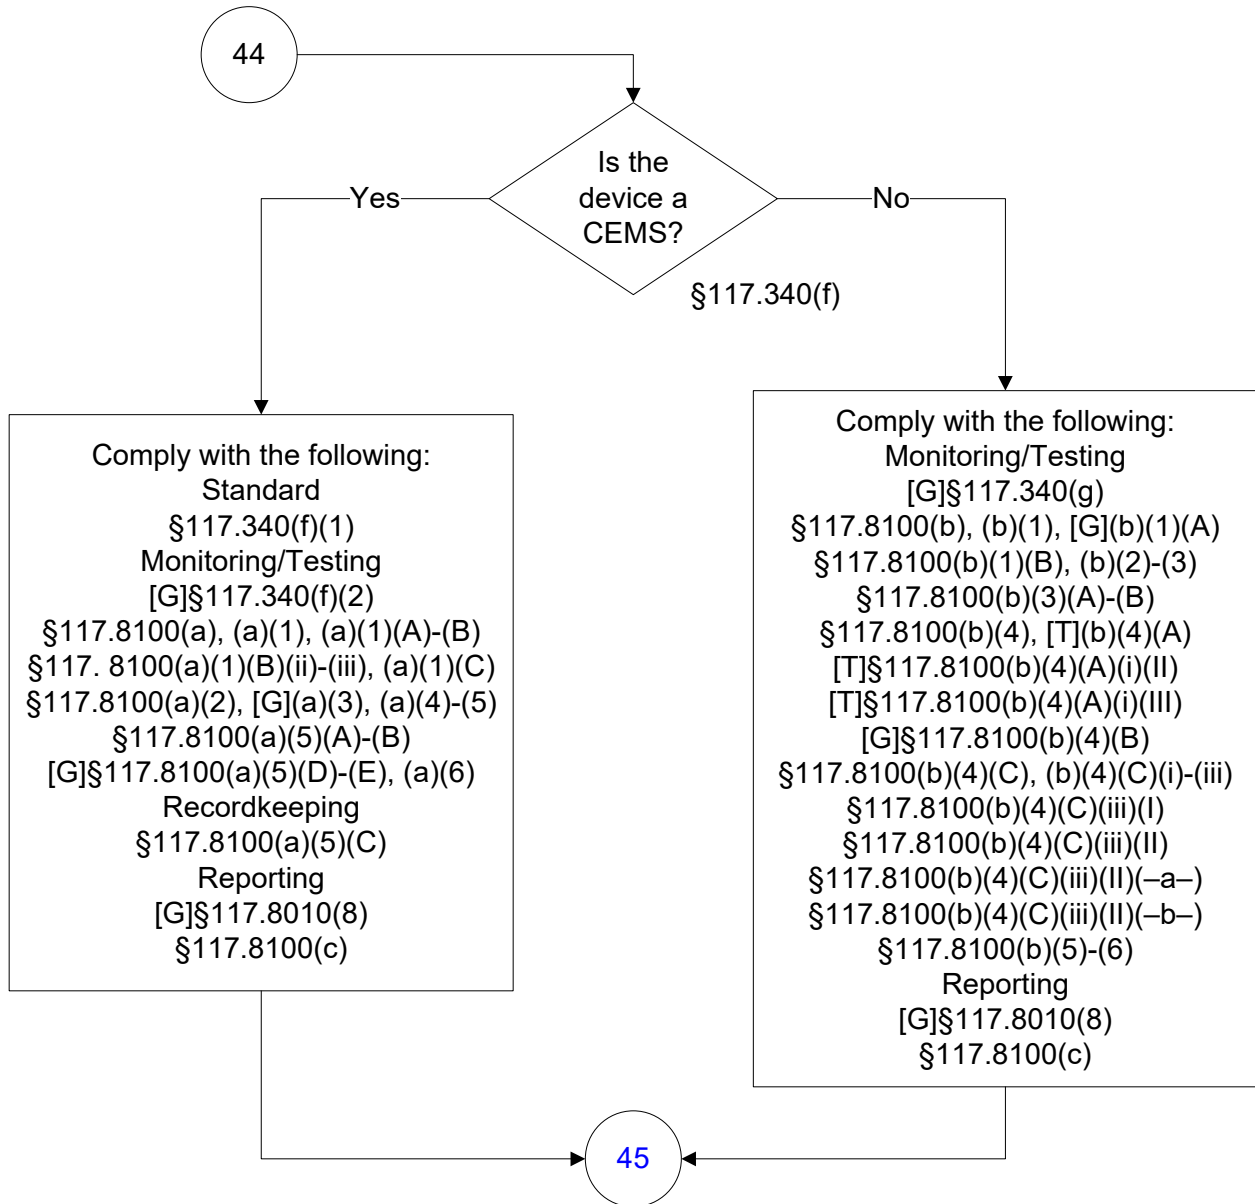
44

Is the device a CEMS?

§117.340(f)

Yes

No

Comply with the following:
Standard
§117.340(f)(1)
Monitoring/Testing
[G]§117.340(f)(2)
§117.8100(a), (a)(1), (a)(1)(A)-(B)
§117. 8100(a)(1)(B)(ii)-(iii), (a)(1)(C)
§117.8100(a)(2), [G](a)(3), (a)(4)-(5)
§117.8100(a)(5)(A)-(B)
[G]§117.8100(a)(5)(D)-(E), (a)(6)
Recordkeeping
§117.8100(a)(5)(C)
Reporting
[G]§117.8010(8)
§117.8100(c)

Comply with the following:
Monitoring/Testing
[G]§117.340(g)
§117.8100(b), (b)(1), [G](b)(1)(A)
§117.8100(b)(1)(B), (b)(2)-(3)
§117.8100(b)(3)(A)-(B)
§117.8100(b)(4), [T](b)(4)(A)
[T]§117.8100(b)(4)(A)(i)(II)
[T]§117.8100(b)(4)(A)(i)(III)
[G]§117.8100(b)(4)(B)
§117.8100(b)(4)(C), (b)(4)(C)(i)-(iii)
§117.8100(b)(4)(C)(iii)(I)
§117.8100(b)(4)(C)(iii)(II)
§117.8100(b)(4)(C)(iii)(II)(–a–)
§117.8100(b)(4)(C)(iii)(II)(–b–)
§117.8100(b)(5)-(6)
Reporting
[G]§117.8010(8)
§117.8100(c)

45